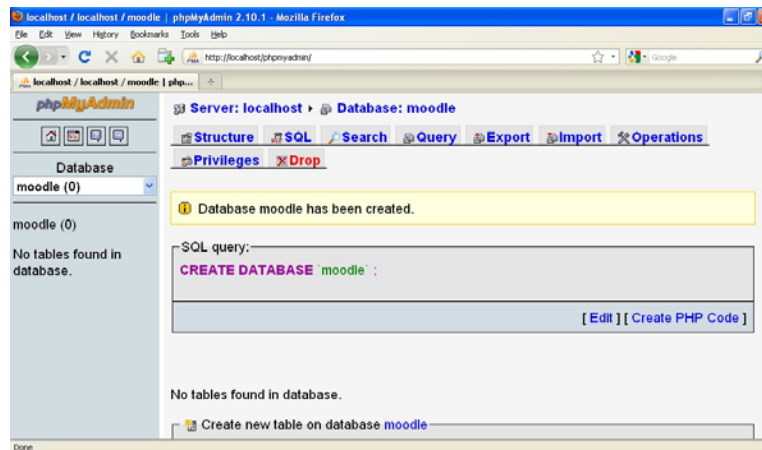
localhost / localhost / moodle | phpMyAdmin 2.10.1 - Mozilla Firefox

File Edit View History Bookmarks Tools Help

http://localhost/phpmyadmin/

Google

localhost / localhost / moodle | php...

phpMyAdmin

Database

moodle (0)

moodle (0)

No tables found in database.

Server: localhost ▸ Database: moodle

Structure SQL Search Query Export Import Operations Privileges Drop

Database moodle has been created.

SQL query:

CREATE DATABASE `moodle` ;

[ Edit ] [ Create PHP Code ]

No tables found in database.

Create new table on database moodle

Done